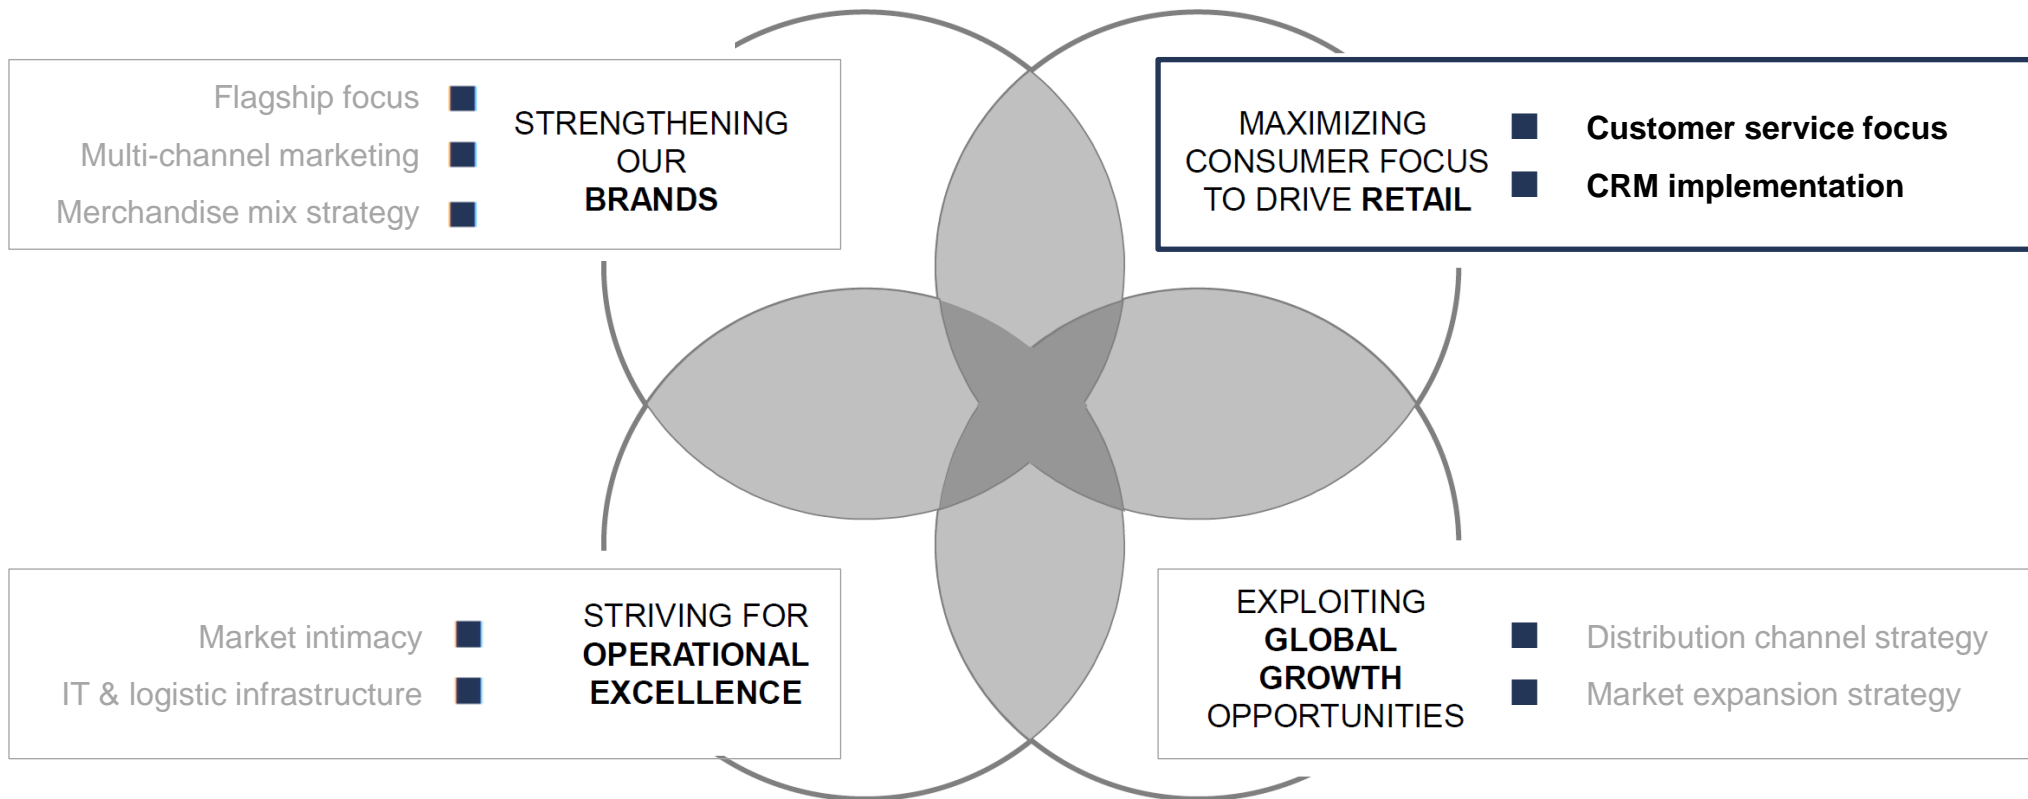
Flagship focus

Multi-channel marketing

Merchandise mix strategy

STRENGTHENING OUR **BRANDS**

MAXIMIZING CONSUMER FOCUS TO DRIVE **RETAIL**

**Customer service focus**

**CRM implementation**

Market intimacy

IT & logistic infrastructure

STRIVING FOR **OPERATIONAL EXCELLENCE**

EXPLOITING **GLOBAL GROWTH** OPPORTUNITIES

Distribution channel strategy

Market expansion strategy